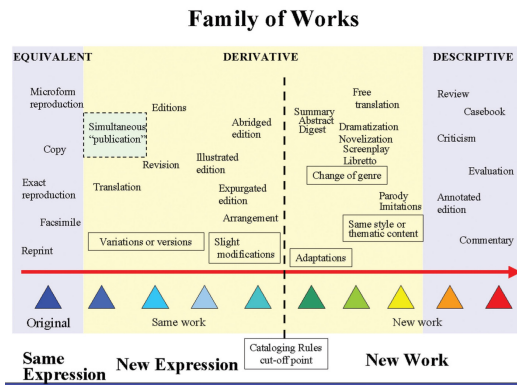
Family of Works

EQUIVALENT

Microform reproduction

Copy

Exact reproduction

Facsimile

Reprint

DERIVATIVE

Simultaneous "publication"

Editions

Revision

Translation

Illustrated edition

Abridged edition

Expurgated edition

Arrangement

Variations or versions

Slight modifications

Summary
Abstract
Digest

Free translation

Dramatization
Novelization
Screenplay
Libretto

Change of genre

Parody
Imitations

Same style or thematic content

Adaptations

DESCRIPTIVE

Review

Casebook

Criticism

Evaluation

Annotated edition

Commentary

Original

Same work

New work

Same Expression

New Expression

Cataloging Rules cut-off point

New Work